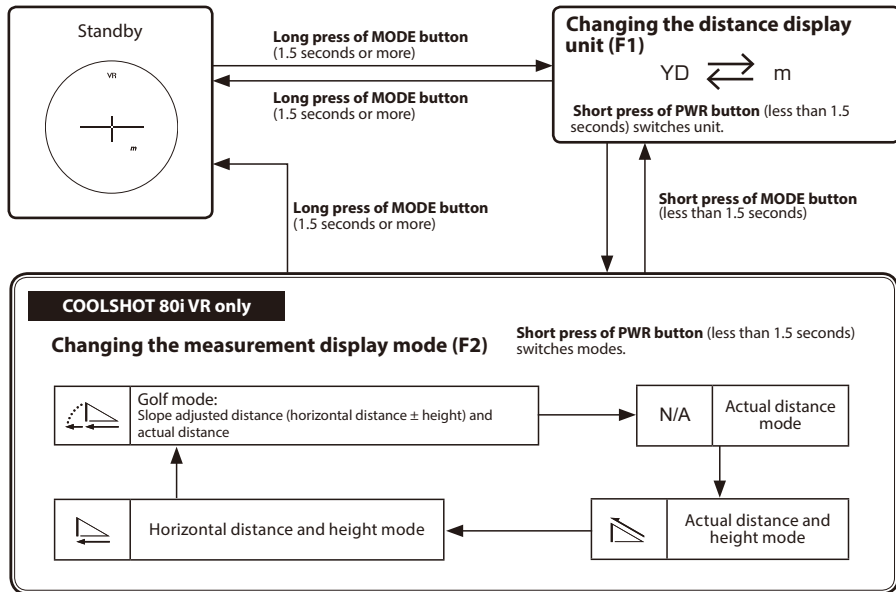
Standby

VR

m

Long press of MODE button (1.5 seconds or more)

Long press of MODE button (1.5 seconds or more)

Changing the distance display unit (F1)

YD $\rightleftarrows$ m

Short press of PWR button (less than 1.5 seconds) switches unit.

Long press of MODE button (1.5 seconds or more)

Short press of MODE button (less than 1.5 seconds)

COOLSHOT 80i VR only

Changing the measurement display mode (F2)

Short press of PWR button (less than 1.5 seconds) switches modes.

Golf mode:
Slope adjusted distance (horizontal distance ± height) and actual distance

N/A

Actual distance mode

Actual distance and height mode

Horizontal distance and height mode